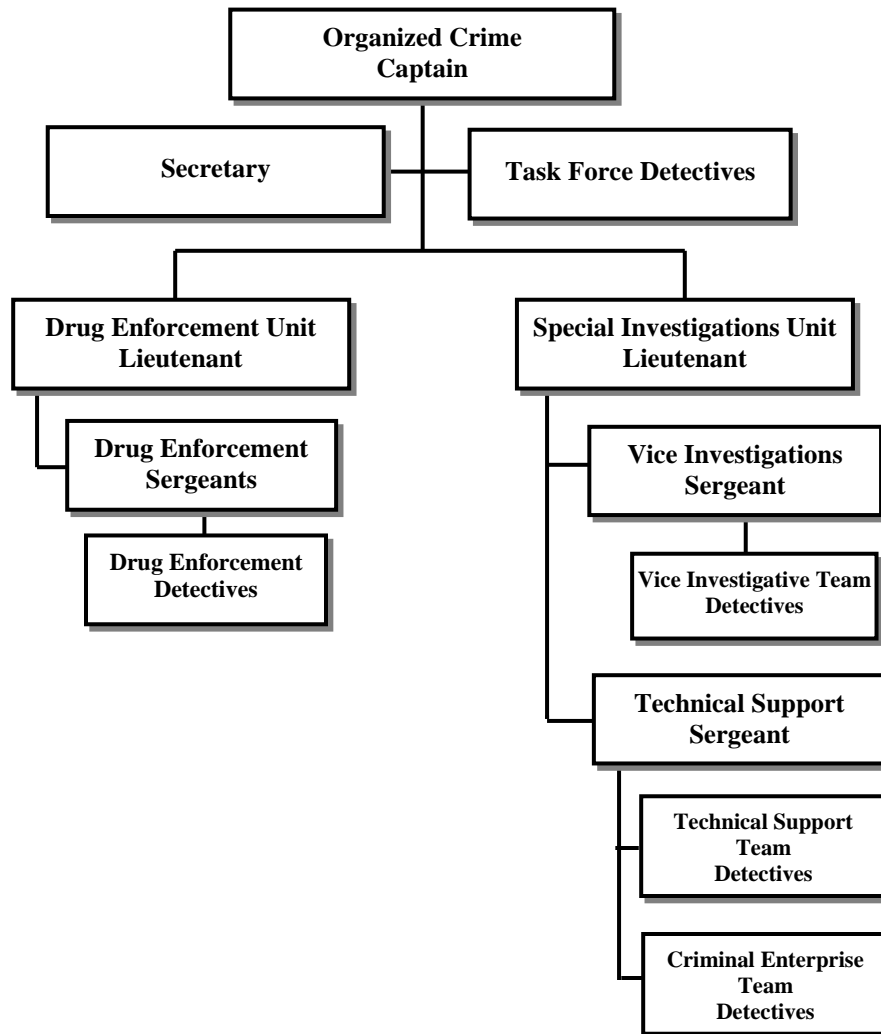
Organized Crime
Captain

Secretary

Task Force Detectives

Drug Enforcement Unit
Lieutenant

Drug Enforcement
Sergeants

Drug Enforcement
Detectives

Special Investigations Unit
Lieutenant

Vice Investigations
Sergeant

Vice Investigative Team
Detectives

Technical Support
Sergeant

Technical Support
Team
Detectives

Criminal Enterprise
Team
Detectives